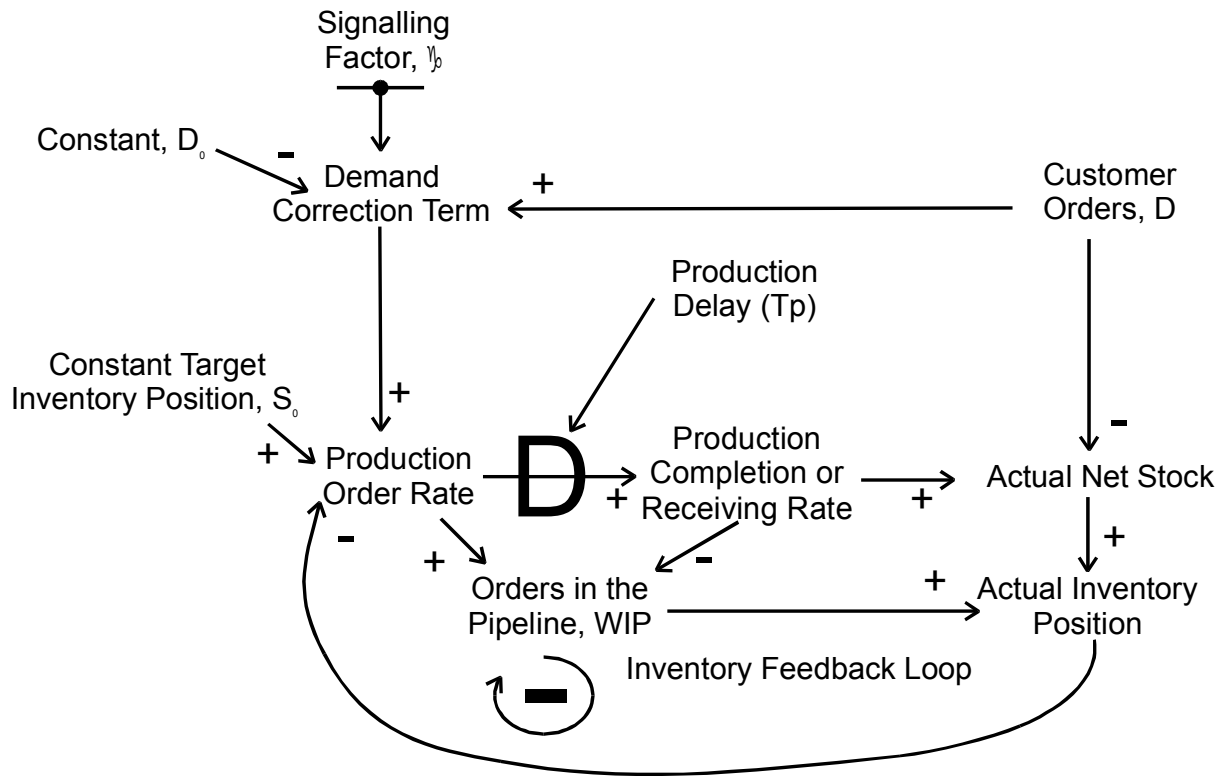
Signalling Factor, $\gamma_0$

Constant, $D_0$

-

Demand Correction Term

+

Customer Orders, D

Production Delay (Tp)

Constant Target Inventory Position, $S_0$

+

+

Production Order Rate

D

+

Production Completion or Receiving Rate

+

Actual Net Stock

-

-

+

Orders in the Pipeline, WIP

-

+

+

Actual Inventory Position

Inventory Feedback Loop

-